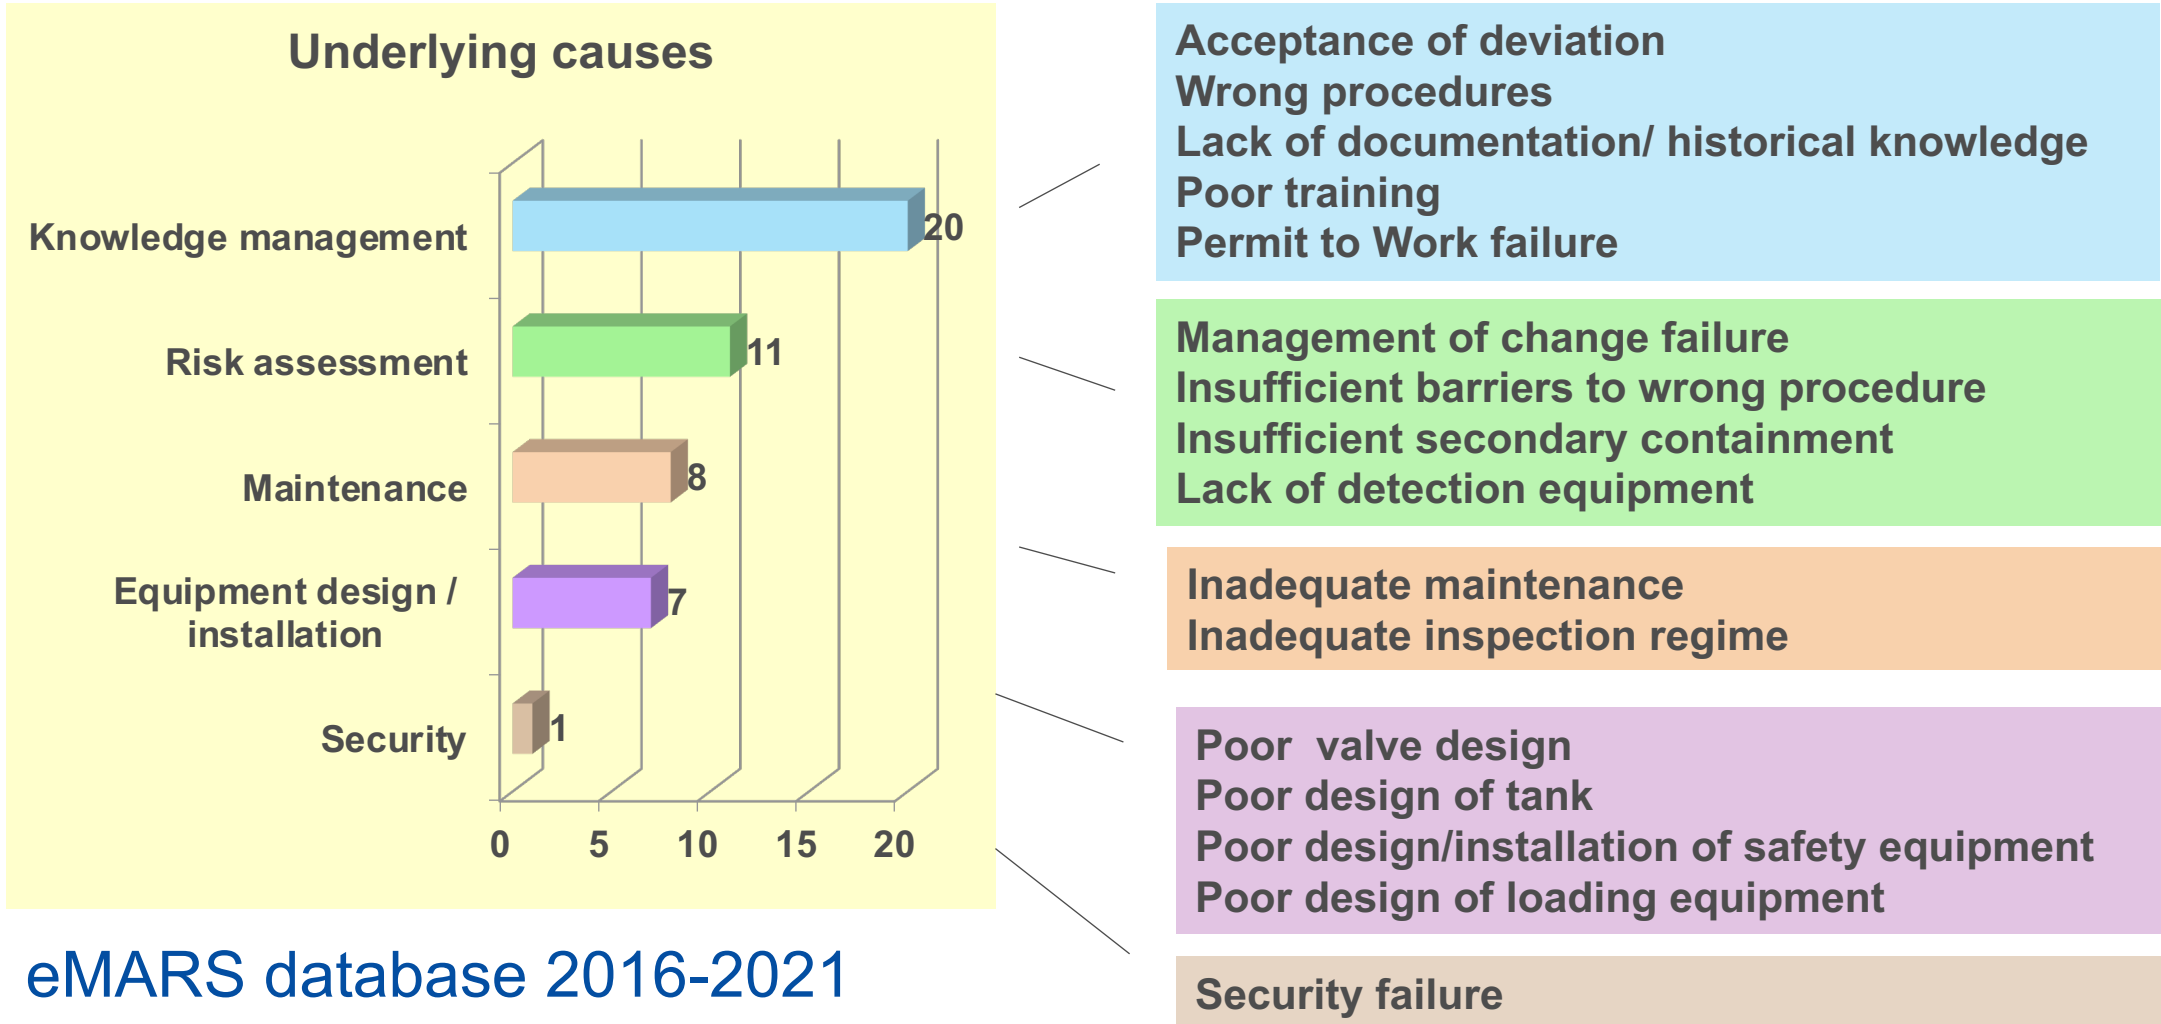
Underlying causes

Knowledge management
Risk assessment
Maintenance
Equipment design / installation
Security

20
11
8
7
1

0 5 10 15 20

eMARS database 2016-2021

Acceptance of deviation
Wrong procedures
Lack of documentation/ historical knowledge
Poor training
Permit to Work failure

Management of change failure
Insufficient barriers to wrong procedure
Insufficient secondary containment
Lack of detection equipment

Inadequate maintenance
Inadequate inspection regime

Poor valve design
Poor design of tank
Poor design/installation of safety equipment
Poor design of loading equipment

Security failure